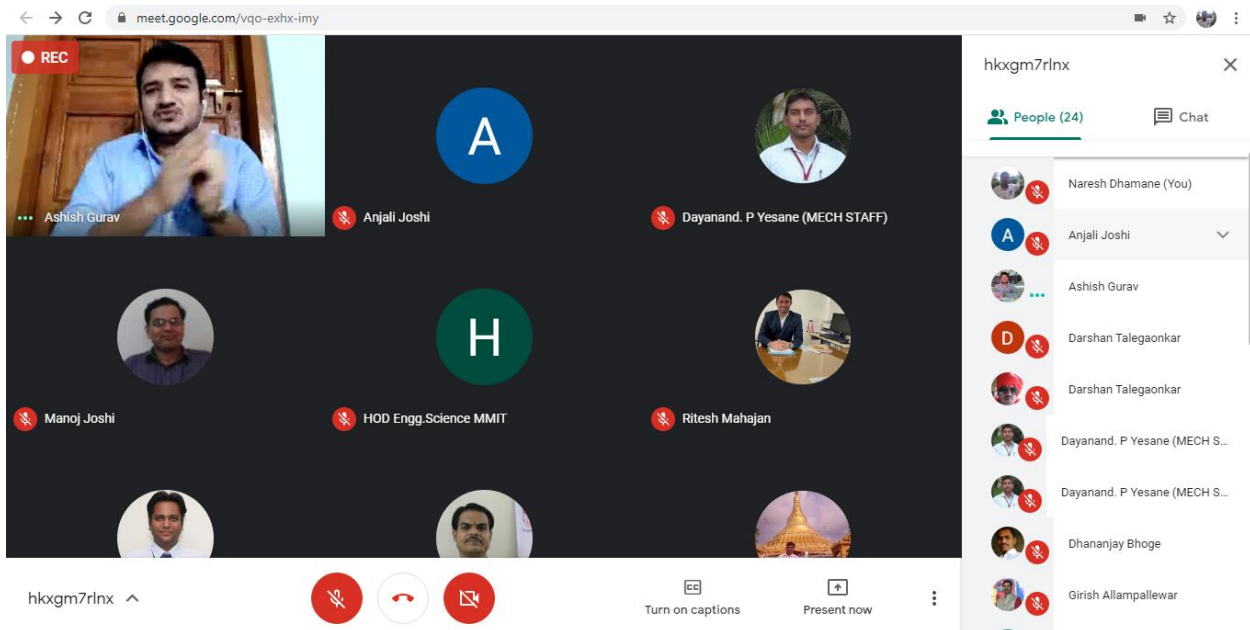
meet.google.com/vqo-exhx-imy

REC

Ashish Gurav

A

Anjali Joshi

Dayanand. P Yesane (MECH STAFF)

Manoj Joshi

H

HOD Engg.Science MMIT

Ritesh Mahajan

hkxgm7rlnx

CC

Turn on captions

Present now

hkxgm7rlnx

People (24)

Chat

Naresh Dhamane (You)

A

Anjali Joshi

Ashish Gurav

D

Darshan Talegaonkar

Darshan Talegaonkar

Dayanand. P Yesane (MECH S...

Dayanand. P Yesane (MECH S...

Dhananjay Bhoge

Girish Allampallewar